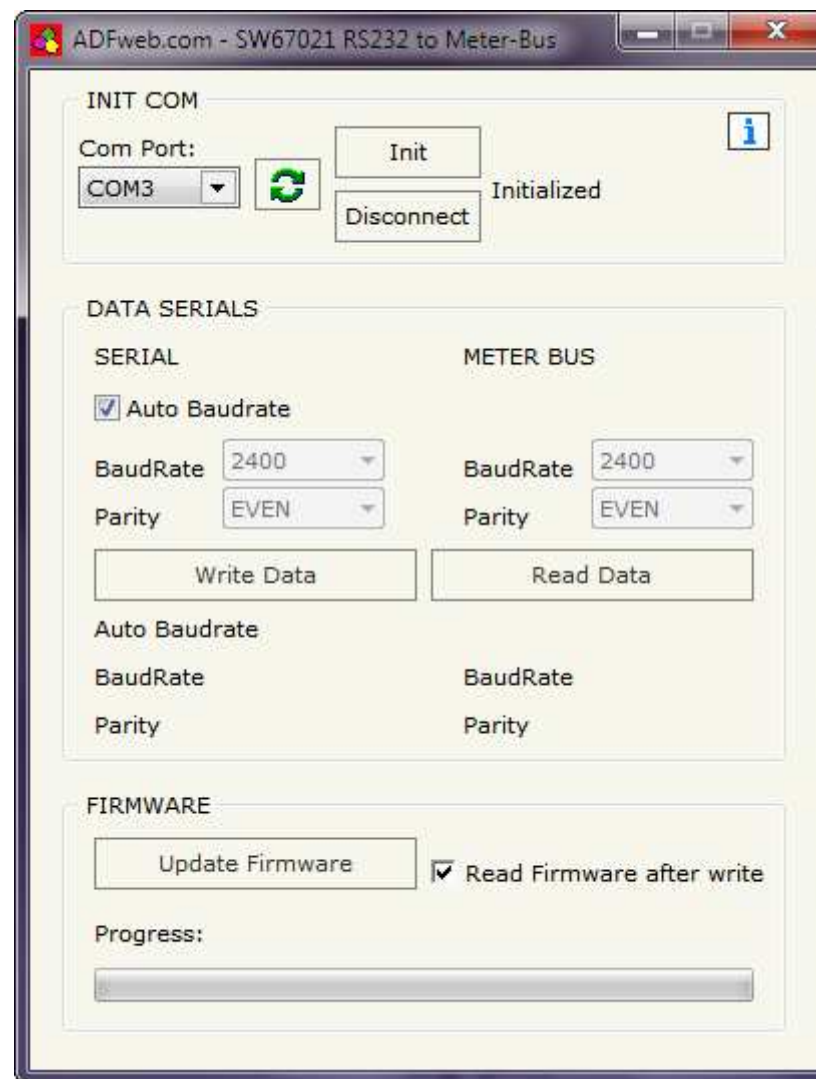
ADFweb.com - SW67021 RS232 to Meter-Bus

INIT COM

Com Port:

COM3

Init

Disconnect

Initialized

i

DATA SERIALS

SERIAL

METER BUS

Auto Baudrate

BaudRate 2400

Parity EVEN

BaudRate 2400

Parity EVEN

Write Data

Read Data

Auto Baudrate

BaudRate

BaudRate

Parity

Parity

FIRMWARE

Update Firmware

Read Firmware after write

Progress: